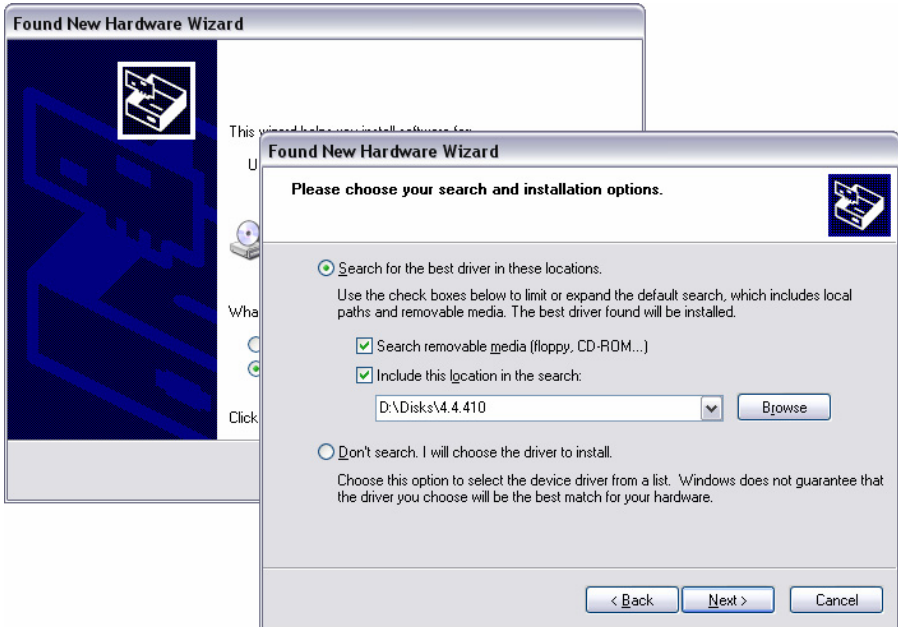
Found New Hardware Wizard

This wizard helps you install software for:

U

Wha

Click

Found New Hardware Wizard

Please choose your search and installation options.

Search for the best driver in these locations.

Use the check boxes below to limit or expand the default search, which includes local paths and removable media. The best driver found will be installed.

Search removable media (floppy, CD-ROM...)

Include this location in the search:

D:\Disks\4.4.410

Browse

Don't search. I will choose the driver to install.

Choose this option to select the device driver from a list. Windows does not guarantee that the driver you choose will be the best match for your hardware.

< Back

Next >

Cancel